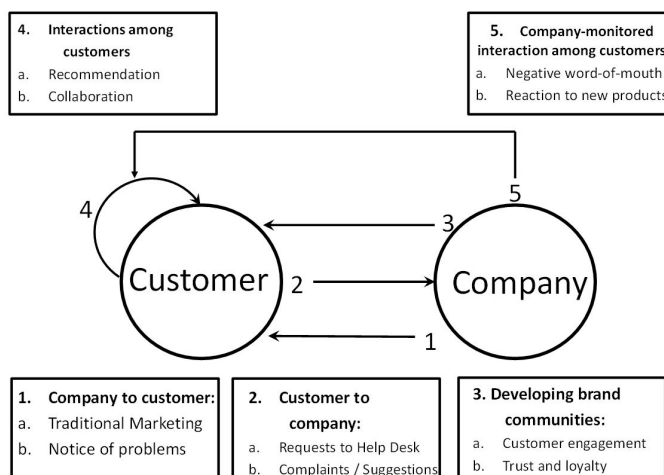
4. Interactions among customers
a. Recommendation
b. Collaboration

5. Company-monitored interaction among customers
a. Negative word-of-mouth
b. Reaction to new products

4

5

3

Customer

2

Company

1

1. Company to customer:
a. Traditional Marketing
b. Notice of problems

2. Customer to company:
a. Requests to Help Desk
b. Complaints / Suggestions

3. Developing brand communities:
a. Customer engagement
b. Trust and loyalty